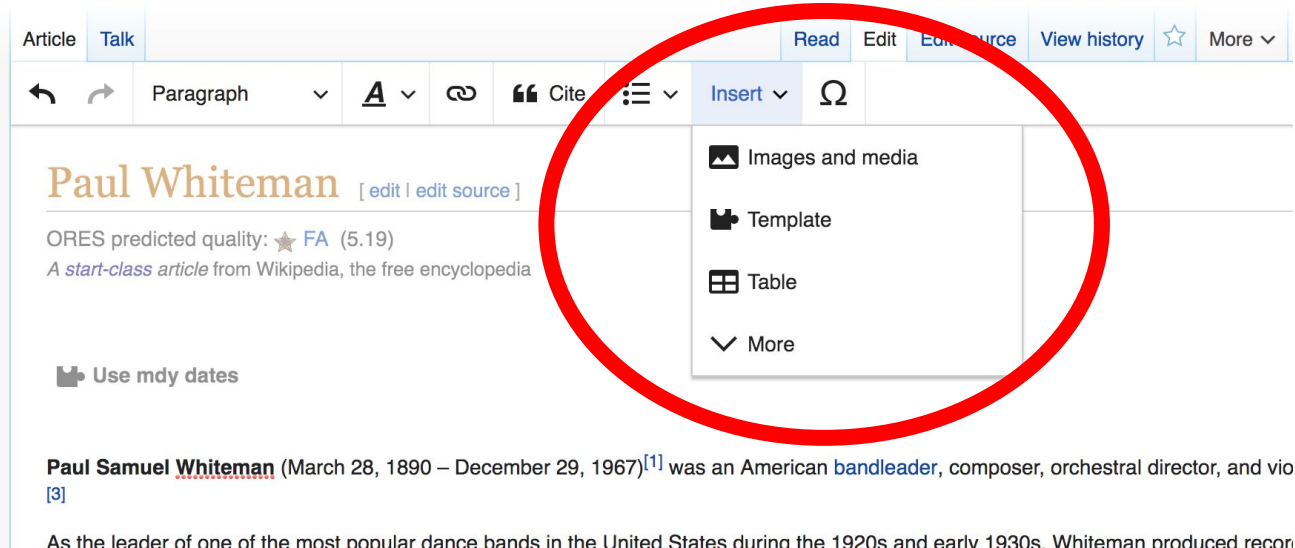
Article Talk

Read Edit Edit source View history More

Paragraph Cite Insert Ω

Images and media

Template

Table

More

Paul Whiteman [ edit | edit source ]

ORES predicted quality: FA (5.19)

A start-class article from Wikipedia, the free encyclopedia

Use mdy dates

Paul Samuel Whiteman (March 28, 1890 – December 29, 1967)[1] was an American bandleader, composer, orchestral director, and vio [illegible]
[3]

As the leader of one of the most popular dance bands in the United States during the 1920s and early 1930s, Whiteman produced reco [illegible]